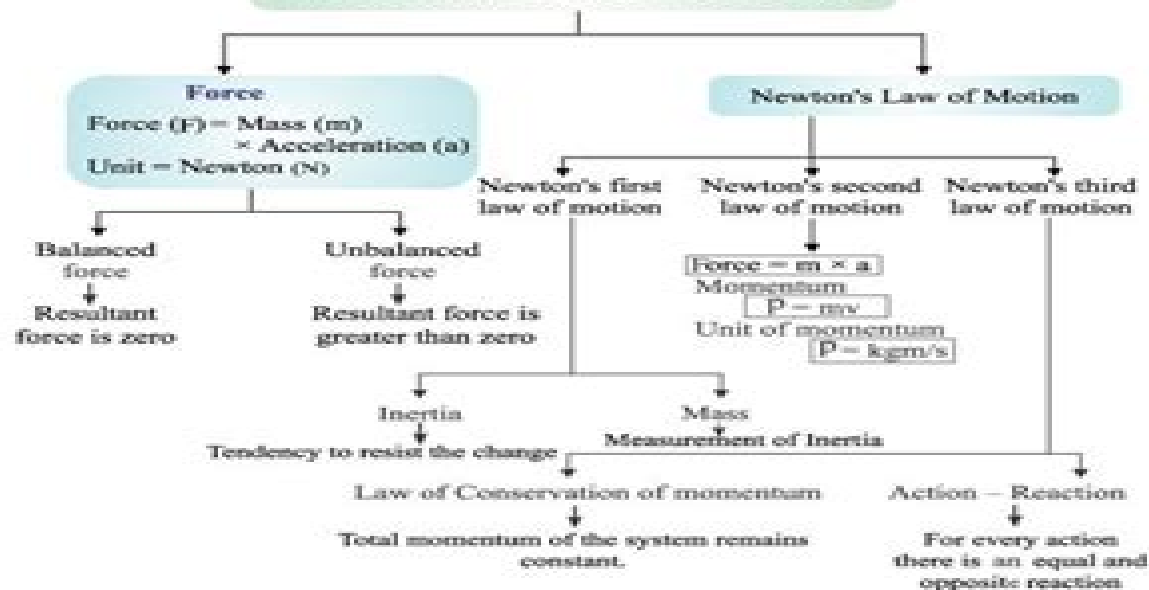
Force

Force (F) = Mass (m) × Acceleration (a)

Unit = Newton (N)

Newton's Law of Motion

Newton's first law of motion

Newton's second law of motion

Newton's third law of motion

Balanced force

Resultant force is zero

Unbalanced force

Resultant force is greater than zero

Force = m × a

Momentum

P = mv

Unit of momentum

P = kgm/s

Inertia

Tendency to resist the change

Mass

Measurement of Inertia

Law of Conservation of momentum

Total momentum of the system remains constant.

Action – Reaction

For every action there is an equal and opposite reaction